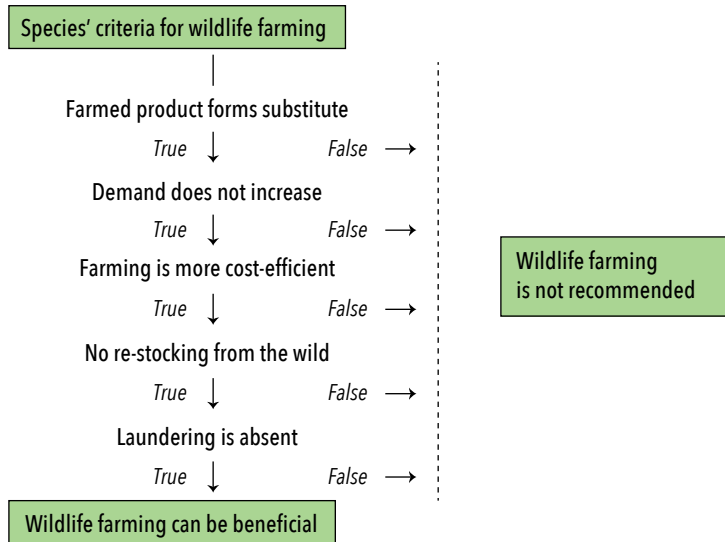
Species' criteria for wildlife farming

Farmed product forms substitute

True ↓ False ⟶

Demand does not increase

True ↓ False ⟶

Farming is more cost-efficient

True ↓ False ⟶

No re-stocking from the wild

True ↓ False ⟶

Laundering is absent

True ↓ False ⟶

Wildlife farming can be beneficial

Wildlife farming is not recommended